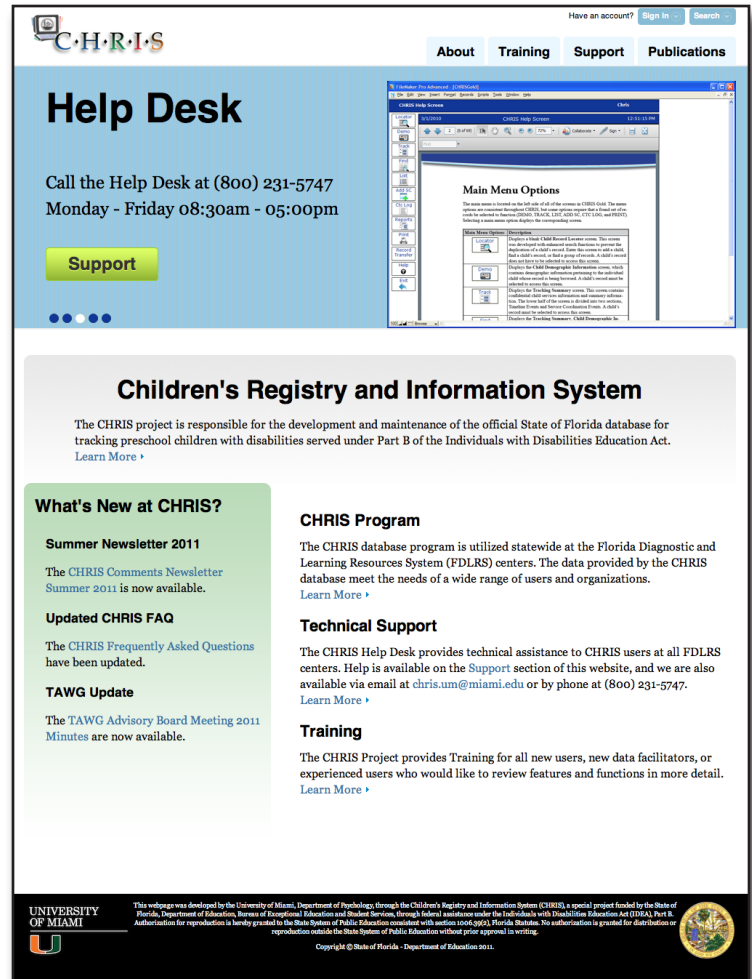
C·H·R·I·S

Have an account? Sign In Search

About Training Support Publications

Help Desk

Call the Help Desk at (800) 231-5747
Monday - Friday 08:30am - 05:00pm

Support

Main Menu Options

Children's Registry and Information System

The CHRIS project is responsible for the development and maintenance of the official State of Florida database for tracking preschool children with disabilities served under Part B of the Individuals with Disabilities Education Act.
Learn More

What's New at CHRIS?

Summer Newsletter 2011

The CHRIS Comments Newsletter Summer 2011 is now available.

Updated CHRIS FAQ

The CHRIS Frequently Asked Questions have been updated.

TAWG Update

The TAWG Advisory Board Meeting 2011 Minutes are now available.

CHRIS Program

The CHRIS database program is utilized statewide at the Florida Diagnostic and Learning Resources System (FDLRS) centers. The data provided by the CHRIS database meet the needs of a wide range of users and organizations.
Learn More

Technical Support

The CHRIS Help Desk provides technical assistance to CHRIS users at all FDLRS centers. Help is available on the Support section of this website, and we are also available via email at chris.um@miami.edu or by phone at (800) 231-5747.
Learn More

Training

The CHRIS Project provides Training for all new users, new data facilitators, or experienced users who would like to review features and functions in more detail.
Learn More

UNIVERSITY OF MIAMI

This webpage was developed by the University of Miami, Department of Psychology, through the Children's Registry and Information System (CHRIS), a special project funded by the State of Florida, Department of Education, Bureau of Exceptional Education and Student Services, through federal assistance under the Individuals with Disabilities Education Act (IDEA), Part B. Authorization for reproduction is hereby granted to the State System of Public Education consistent with section 1006.39(2), Florida Statutes. No authorization is granted for distribution or reproduction outside the State System of Public Education without prior approval in writing.

Copyright © State of Florida - Department of Education 2011.